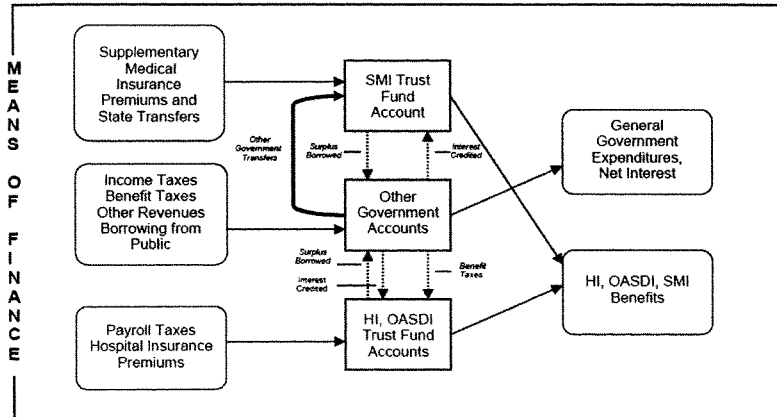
M
E
A
N
S

O
F

F
I
N
A
N
C
E

Supplementary Medical Insurance Premiums and State Transfers

SMI Trust Fund Account

Other Government Transfers

Surplus Borrowed

Interest Credited

General Government Expenditures, Net Interest

Income Taxes
Benefit Taxes
Other Revenues
Borrowing from Public

Other Government Accounts

Surplus Borrowed

Interest Credited

Benefit Taxes

HI, OASDI, SMI Benefits

Payroll Taxes
Hospital Insurance Premiums

HI, OASDI Trust Fund Accounts